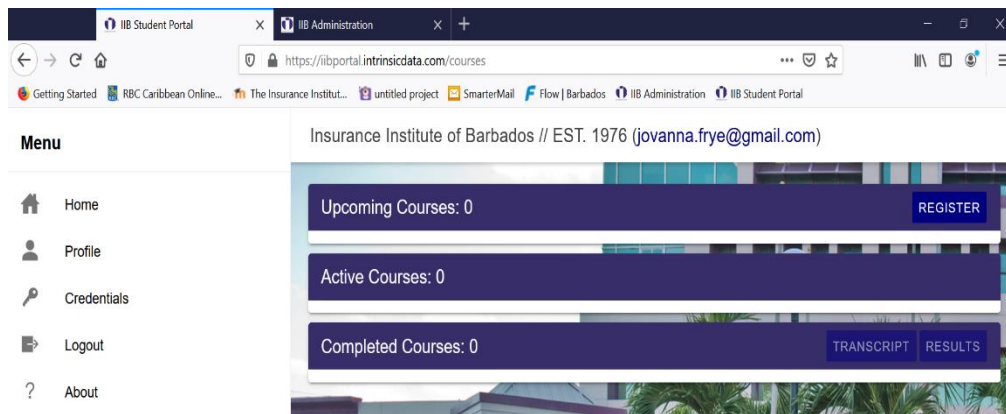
IIB Student Portal ×
IIB Administration ×
+

https://iibportal.intrinsicdata.com/courses

Getting Started
RBC Caribbean Online...
The Insurance Institut...
untitled project
SmarterMail
Flow | Barbados
IIB Administration
IIB Student Portal

Menu

Home
Profile
Credentials
Logout
About

Insurance Institute of Barbados // EST. 1976 (jovanna.frye@gmail.com)

Upcoming Courses: 0
REGISTER

Active Courses: 0

Completed Courses: 0
TRANSCRIPT
RESULTS